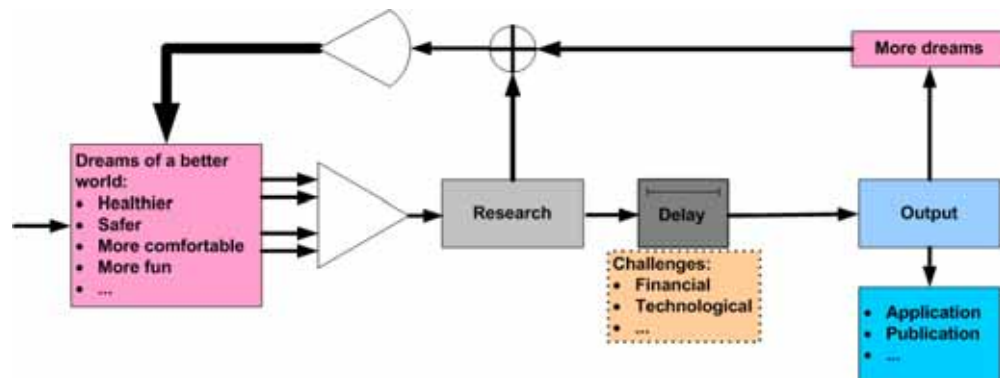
More dreams

Dreams of a better world:
- Healthier
- Safer
- More comfortable
- More fun
- ...

Research

Delay

Output

Challenges:
- Financial
- Technological
- ...

- Application
- Publication
- ...